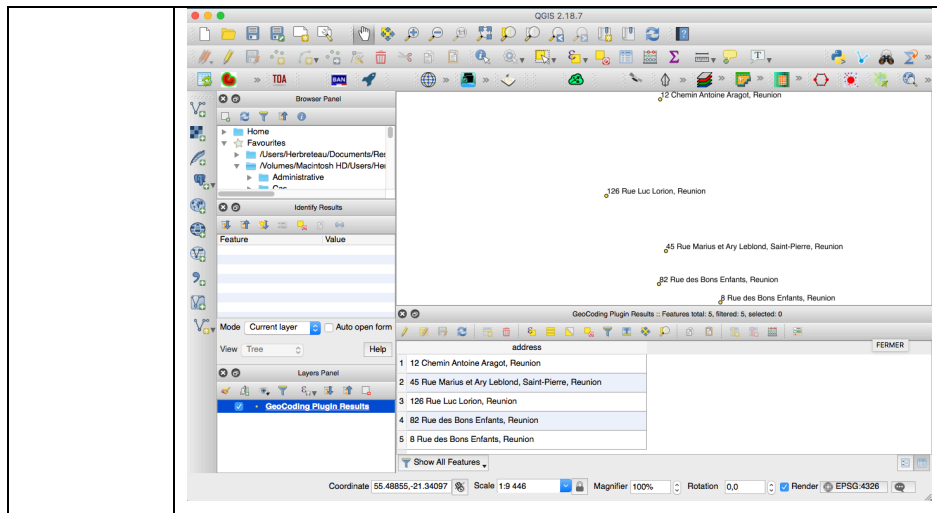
QGIS 2.18.7

TDA

BAN

Browser Panel

Home
Favourites
/Users/Herbreteau/Documents/Res
/Volumes/Macintosh HD/Users/He
Administrative
Cas

Identify Results

| Feature | Value |
|---|---|

Mode Current layer
Auto open form

View Tree
Help

Layers Panel

GeoCoding Plugin Results

12 Chemin Antoine Aragot, Reunion

126 Rue Luc Lorion, Reunion

45 Rue Marius et Ary Leblond, Saint-Pierre, Reunion

82 Rue des Bons Enfants, Reunion

8 Rue des Bons Enfants, Reunion

GeoCoding Plugin Results :: Features total: 5, filtered: 5, selected: 0

FERMER

| | address |
|---|---|
| 1 | 12 Chemin Antoine Aragot, Reunion |
| 2 | 45 Rue Marius et Ary Leblond, Saint-Pierre, Reunion |
| 3 | 126 Rue Luc Lorion, Reunion |
| 4 | 82 Rue des Bons Enfants, Reunion |
| 5 | 8 Rue des Bons Enfants, Reunion |

Show All Features

Coordinate 55.48855,-21.34097 Scale 1:9 446 Magnifier 100% Rotation 0,0 Render EPSG:4326